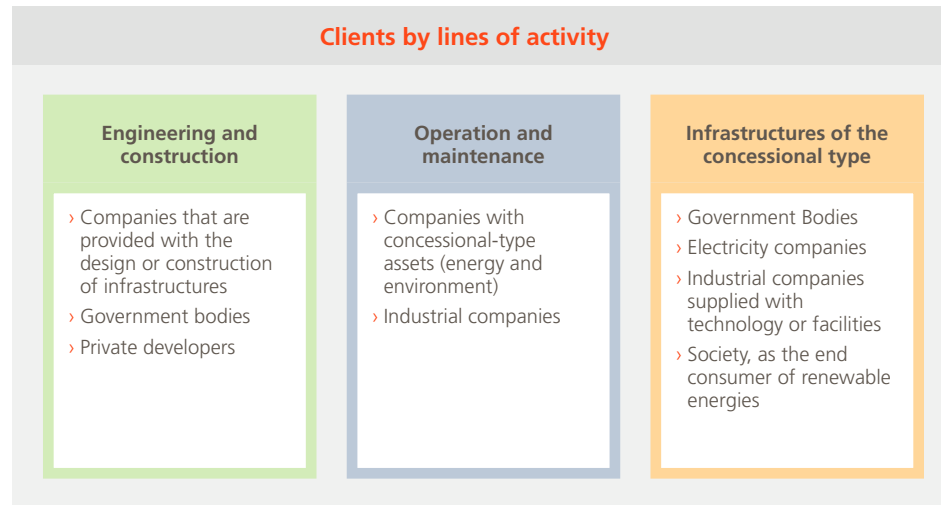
Clients by lines of activity

Engineering and construction

› Companies that are provided with the design or construction of infrastructures
› Government bodies
› Private developers

Operation and maintenance

› Companies with concessional-type assets (energy and environment)
› Industrial companies

Infrastructures of the concessional type

› Government Bodies
› Electricity companies
› Industrial companies supplied with technology or facilities
› Society, as the end consumer of renewable energies